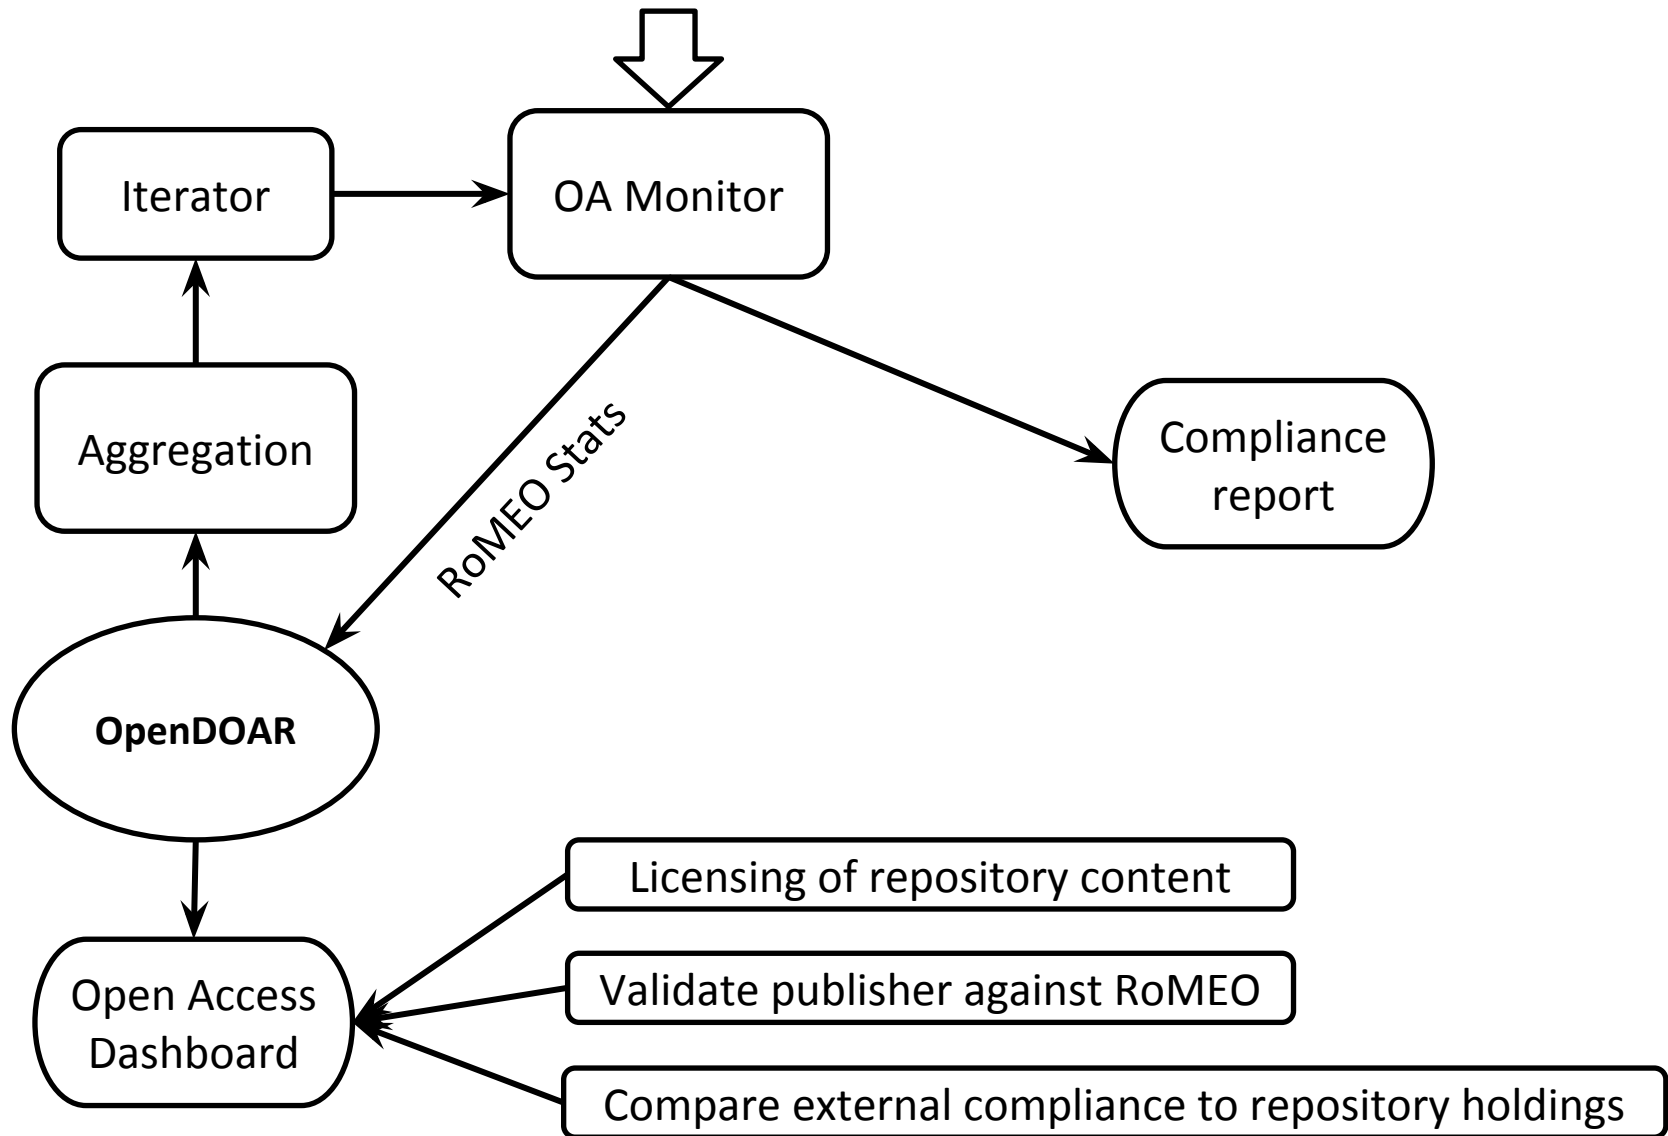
Iterator

OA Monitor

Aggregation

RoMEO Stats

Compliance report

OpenDOAR

Licensing of repository content

Open Access Dashboard

Validate publisher against RoMEO

Compare external compliance to repository holdings